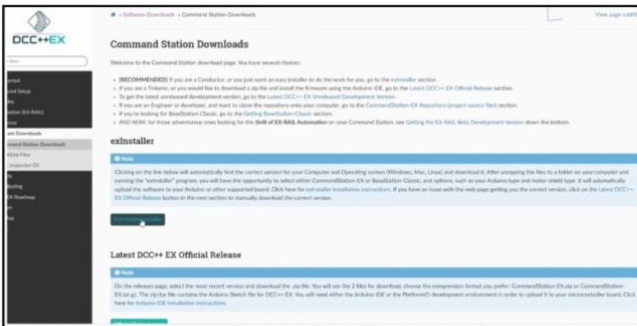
DCC++EX

» Software Downloads » Command Station Downloads

View page source

Command Station Downloads

Welcome to the Command Station download page. You have several choices:

• [RECOMMENDED] If you are a Conductor, or you just want an easy installer to do the work for you, go to the exInstaller section.
• If you are a Tinkerer, or you would like to download a zip file and install the firmware using the Arduino IDE, go to the Latest DCC++ EX Official Release section.
• To get the latest unreleased development version, go to the Latest DCC++ EX Unreleased Development Version
• If you are an Engineer or developer, and want to clone the repository onto your computer, go to the CommandStation-EX Repository (project source files) section.
• If you're looking for BaseStation-Classic, go to the Getting BaseStation-Classic section.
• AND NOW, for those adventurous ones looking for the thrill of EX-RAIL Automation on your Command Station, see Getting the EX-RAIL Beta Development Version down the bottom.

exInstaller

Note

Clicking on the link below will automatically find the correct version for your Computer and Operating system (Windows, Mac, Linux) and download it. After unzipping the files to a folder on your computer and running the "exInstaller" program, you will have the opportunity to select either CommandStation-EX or BaseStation-Classic, and options, such as your Arduino type and motor shield type. It will automatically upload the software to your Arduino or other supported board. Click here for exInstaller installation instructions. If you have an issue with the web page getting you the correct version, click on the Latest DCC++ EX Official Release button in the next section to manually download the correct version.

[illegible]

Latest DCC++ EX Official Release

Note

On the releases page, select the most recent version and download the .zip file. You will see the 2 files for download, choose the compression format you prefer: CommandStation-EX.zip or CommandStation-EX.tar.gz. The zip/tar file contains the Arduino Sketch file for DCC++ EX. You will need either the Arduino IDE or the PlatformIO development environment in order to upload it to your microcontroller board. Click here for Arduino IDE installation instructions.